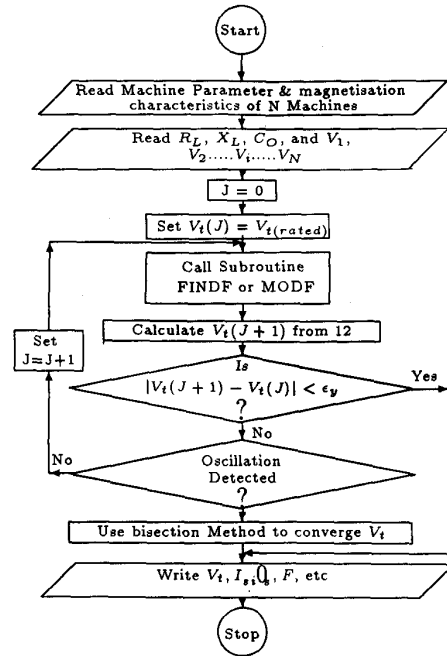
Start

Read Machine Parameter & magnetisation characteristics of N Machines

Read $R_L$, $X_L$, $C_O$, and $V_1$, $V_2$.....$V_i$.....$V_N$

J = 0

Set $V_t(J) = V_{t(rated)}$

Call Subroutine FINDF or MODF

Calculate $V_t(J+1)$ from 12

Is $|V_t(J+1) - V_t(J)| < \epsilon_y$ ?

Yes

No

Oscillation Detected ?

No

Set J=J+1

Use bisection Method to converge $V_t$

Write $V_t$, $I_{si}$, $Q_s$, $F$, etc

Stop